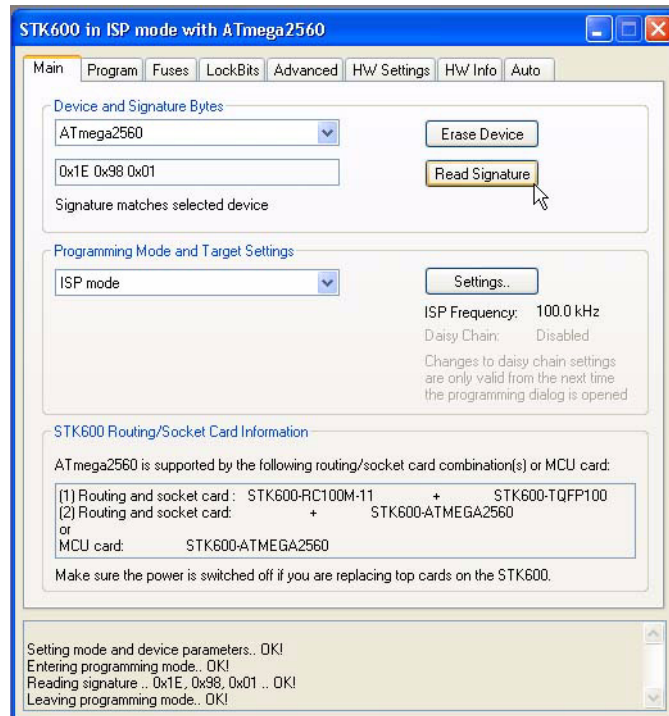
STK600 in ISP mode with ATmega2560

Main | Program | Fuses | LockBits | Advanced | HW Settings | HW Info | Auto

Device and Signature Bytes

ATmega2560

Erase Device

0x1E 0x98 0x01

Read Signature

Signature matches selected device

Programming Mode and Target Settings

ISP mode

Settings..

ISP Frequency: 100.0 kHz

Daisy Chain: Disabled

Changes to daisy chain settings are only valid from the next time the programming dialog is opened

STK600 Routing/Socket Card Information

ATmega2560 is supported by the following routing/socket card combination(s) or MCU card:

(1) Routing and socket card : STK600-RC100M-11 + STK600-TQFP100
(2) Routing and socket card: + STK600-ATMEGA2560
or
MCU card: STK600-ATMEGA2560

Make sure the power is switched off if you are replacing top cards on the STK600.

Setting mode and device parameters.. OK!
Entering programming mode.. OK!
Reading signature .. 0x1E, 0x98, 0x01 .. OK!
Leaving programming mode.. OK!